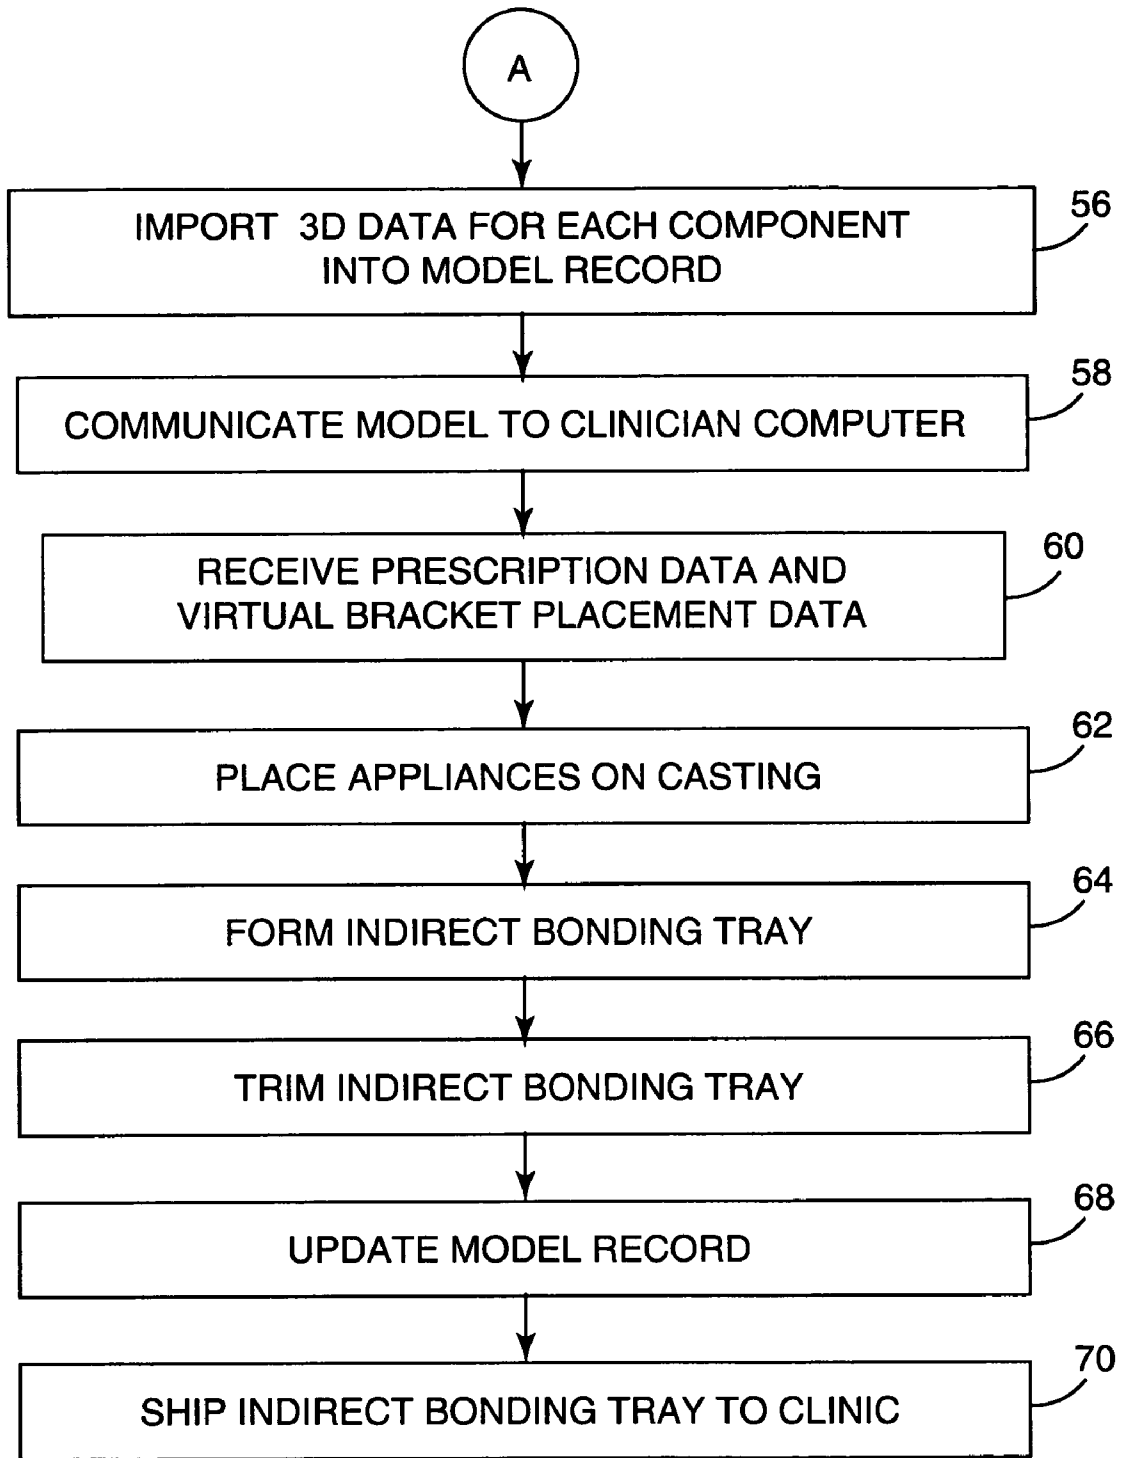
A

IMPORT 3D DATA FOR EACH COMPONENT INTO MODEL RECORD

56

COMMUNICATE MODEL TO CLINICIAN COMPUTER

58

RECEIVE PRESCRIPTION DATA AND VIRTUAL BRACKET PLACEMENT DATA

60

PLACE APPLIANCES ON CASTING

62

FORM INDIRECT BONDING TRAY

64

TRIM INDIRECT BONDING TRAY

66

UPDATE MODEL RECORD

68

SHIP INDIRECT BONDING TRAY TO CLINIC

70